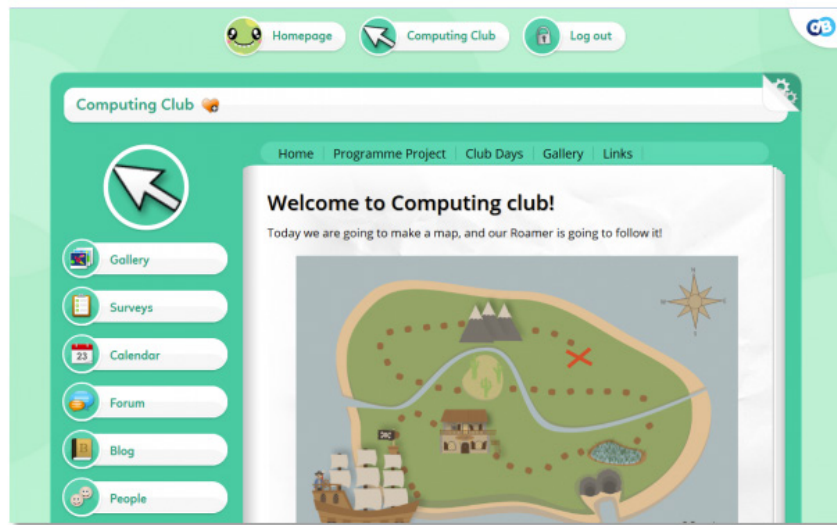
Homepage
Computing Club
Log out

Computing Club

Home | Programme Project | Club Days | Gallery | Links

Gallery
Surveys
23
Calendar
Forum
Blog
People

Welcome to Computing club!

Today we are going to make a map, and our Roamer is going to follow it!

N